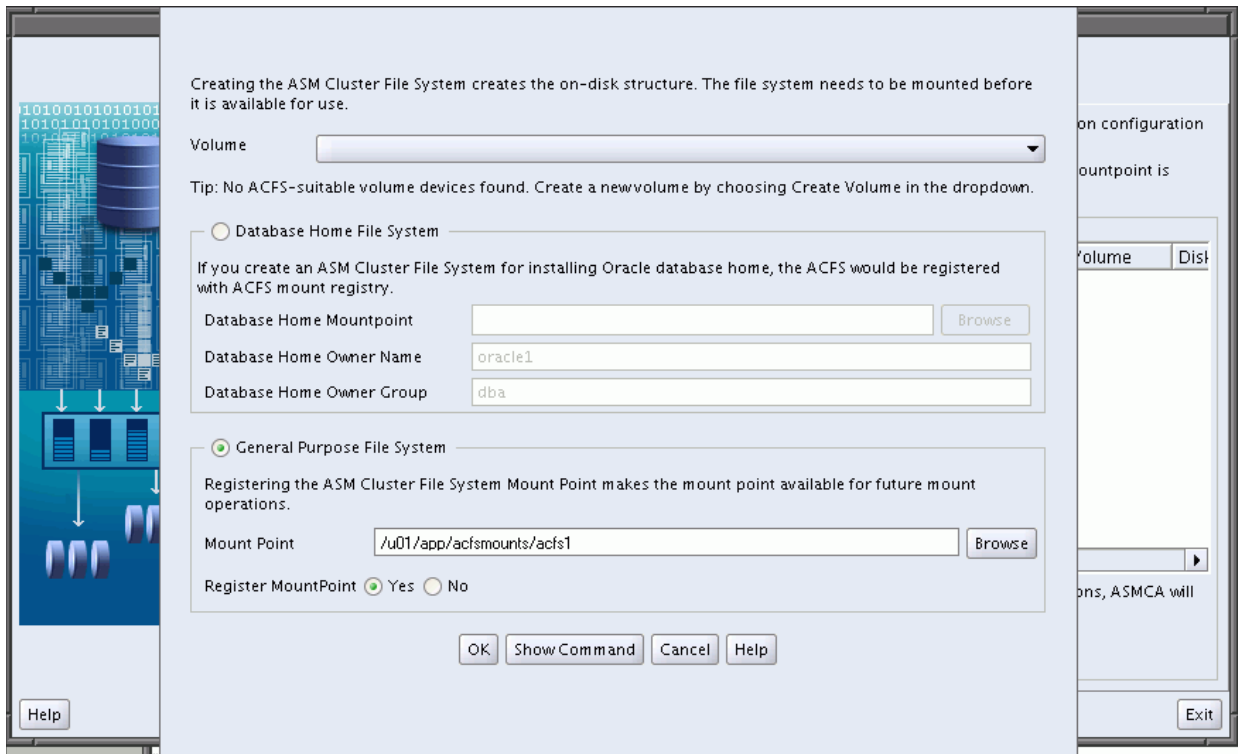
1010010101010
1010101010100

Creating the ASM Cluster File System creates the on-disk structure. The file system needs to be mounted before it is available for use.

Volume

Tip: No ACFS-suitable volume devices found. Create a newvolume by choosing Create Volume in the dropdown.

Database Home File System

If you create an ASM Cluster File System for installing Oracle database home, the ACFS would be registered with ACFS mount registry.

Database Home Mountpoint | Browse

Database Home Owner Name | oracle1

Database Home Owner Group | dba

General Purpose File System

Registering the ASM Cluster File System Mount Point makes the mount point available for future mount operations.

Mount Point | /u01/app/acfsmounts/acfs1 | Browse

Register MountPoint Yes No

OK Show Command Cancel Help

on configuration

ountpoint is

'olume | Disk

ons, ASMCA will

Help

Exit